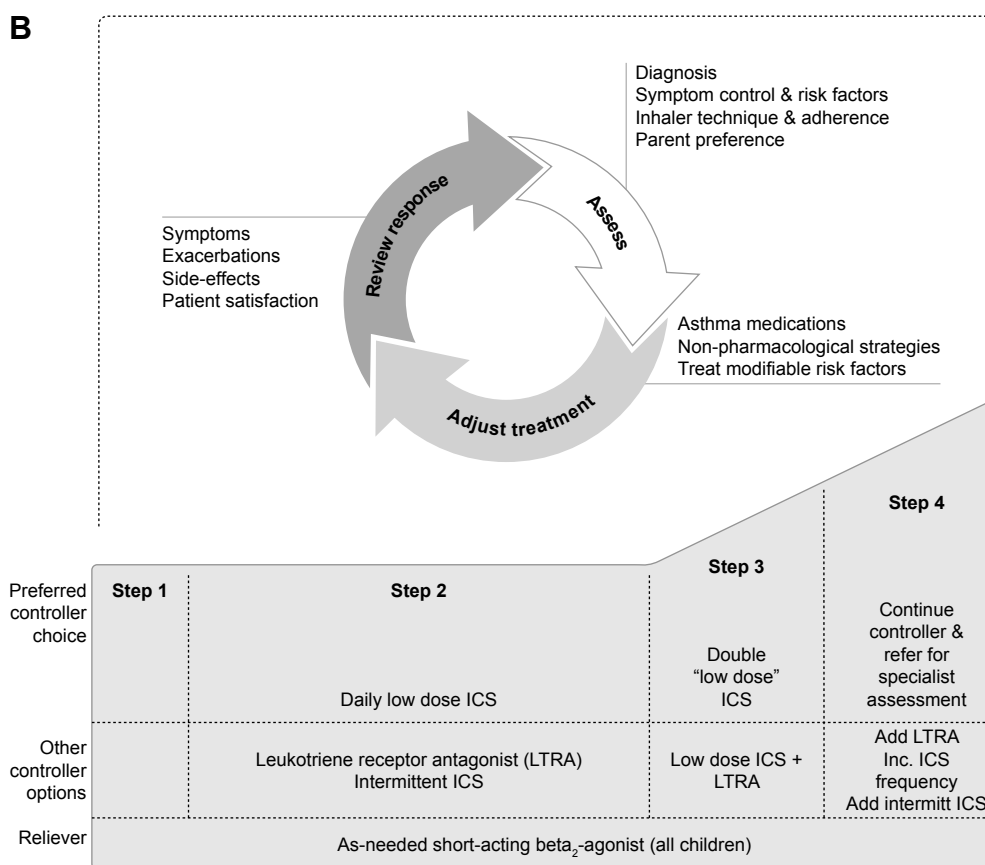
B

Diagnosis
Symptom control & risk factors
Inhaler technique & adherence
Parent preference

Review response

Assess

Symptoms
Exacerbations
Side-effects
Patient satisfaction

Asthma medications
Non-pharmacological strategies
Treat modifiable risk factors

Adjust treatment

| | Step 1 | Step 2 | Step 3 | Step 4 |
|---|---|---|---|---|
| Preferred controller choice | | Daily low dose ICS | Double "low dose" ICS | Continue controller & refer for specialist assessment |
| Other controller options | | Leukotriene receptor antagonist (LTRA) Intermittent ICS | Low dose ICS + LTRA | Add LTRA Inc. ICS frequency Add intermitt ICS |
| Reliever | As-needed short-acting beta$_2$-agonist (all children) | | | |